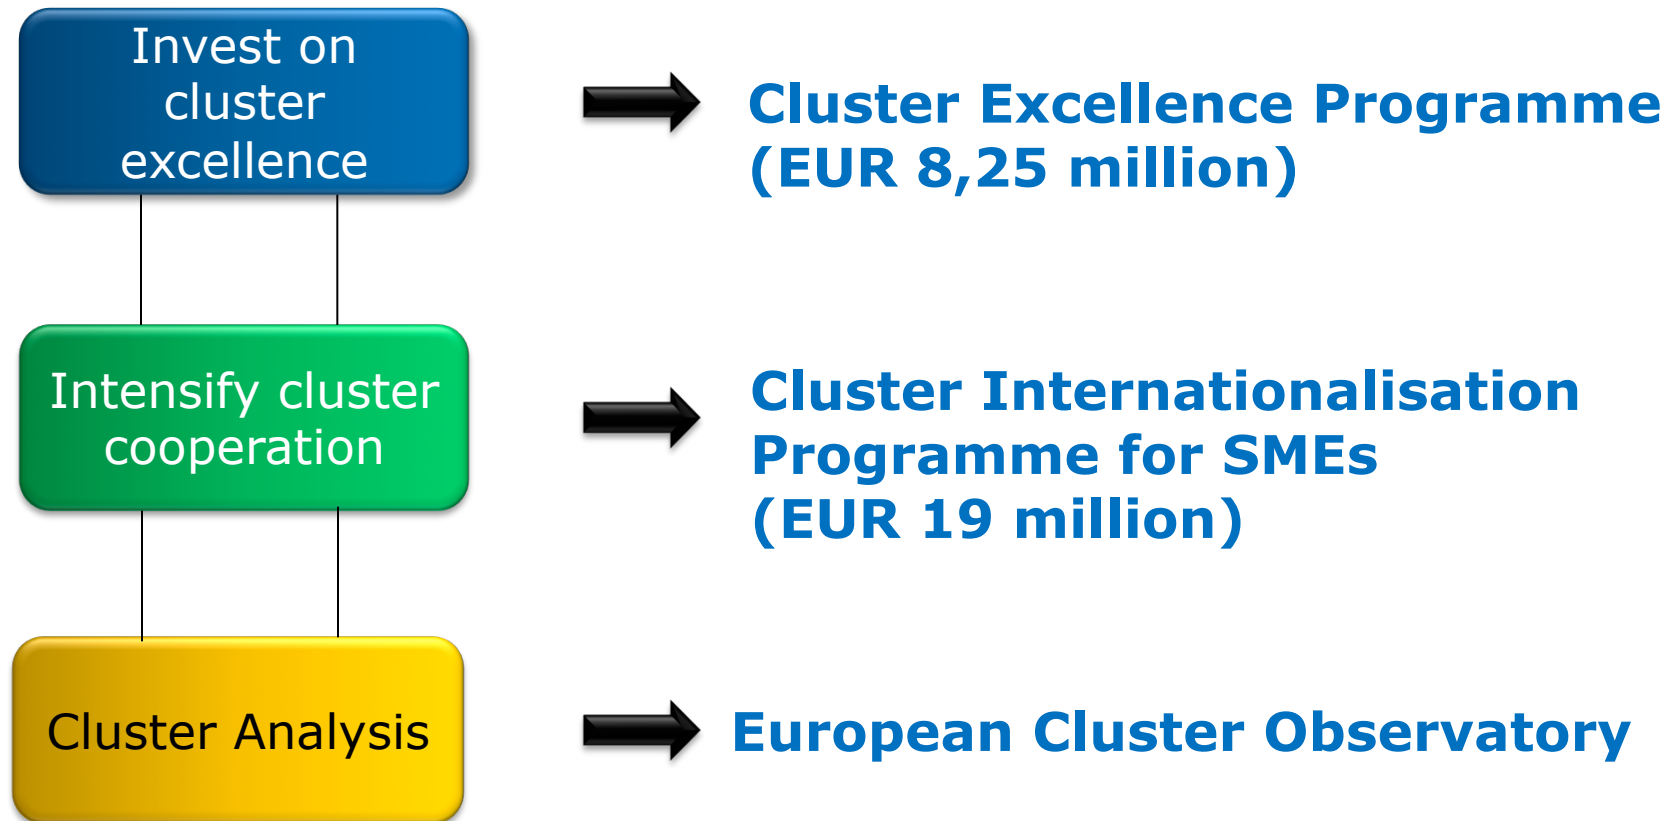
Invest on cluster excellence

Cluster Excellence Programme (EUR 8,25 million)

Intensify cluster cooperation

Cluster Internationalisation Programme for SMEs (EUR 19 million)

Cluster Analysis

European Cluster Observatory